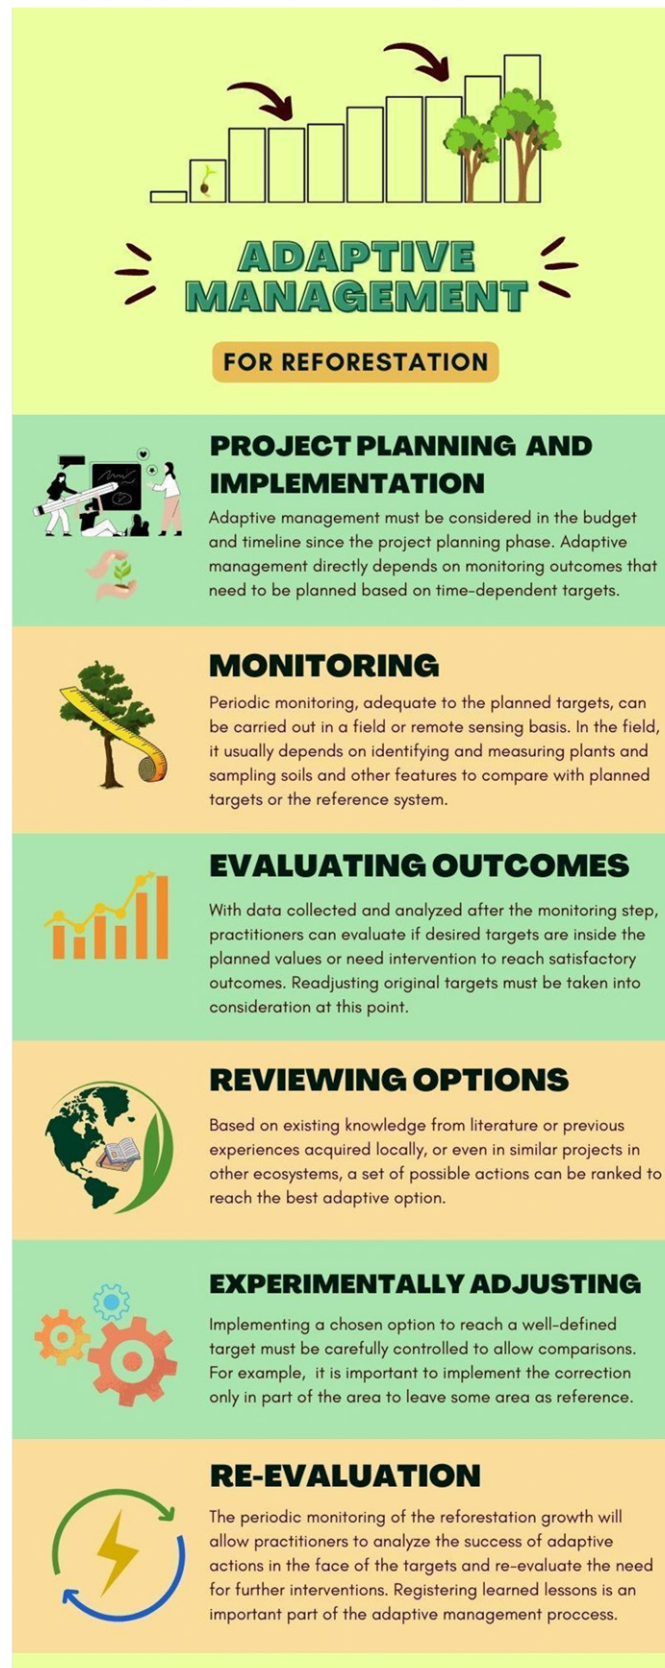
ADAPTIVE MANAGEMENT

FOR REFORESTATION

PROJECT PLANNING AND IMPLEMENTATION

Adaptive management must be considered in the budget and timeline since the project planning phase. Adaptive management directly depends on monitoring outcomes that need to be planned based on time-dependent targets.

MONITORING

Periodic monitoring, adequate to the planned targets, can be carried out in a field or remote sensing basis. In the field, it usually depends on identifying and measuring plants and sampling soils and other features to compare with planned targets or the reference system.

EVALUATING OUTCOMES

With data collected and analyzed after the monitoring step, practitioners can evaluate if desired targets are inside the planned values or need intervention to reach satisfactory outcomes. Readjusting original targets must be taken into consideration at this point.

REVIEWING OPTIONS

Based on existing knowledge from literature or previous experiences acquired locally, or even in similar projects in other ecosystems, a set of possible actions can be ranked to reach the best adaptive option.

EXPERIMENTALLY ADJUSTING

Implementing a chosen option to reach a well-defined target must be carefully controlled to allow comparisons. For example, it is important to implement the correction only in part of the area to leave some area as reference.

RE-EVALUATION

The periodic monitoring of the reforestation growth will allow practitioners to analyze the success of adaptive actions in the face of the targets and re-evaluate the need for further interventions. Registering learned lessons is an important part of the adaptive management proccess.